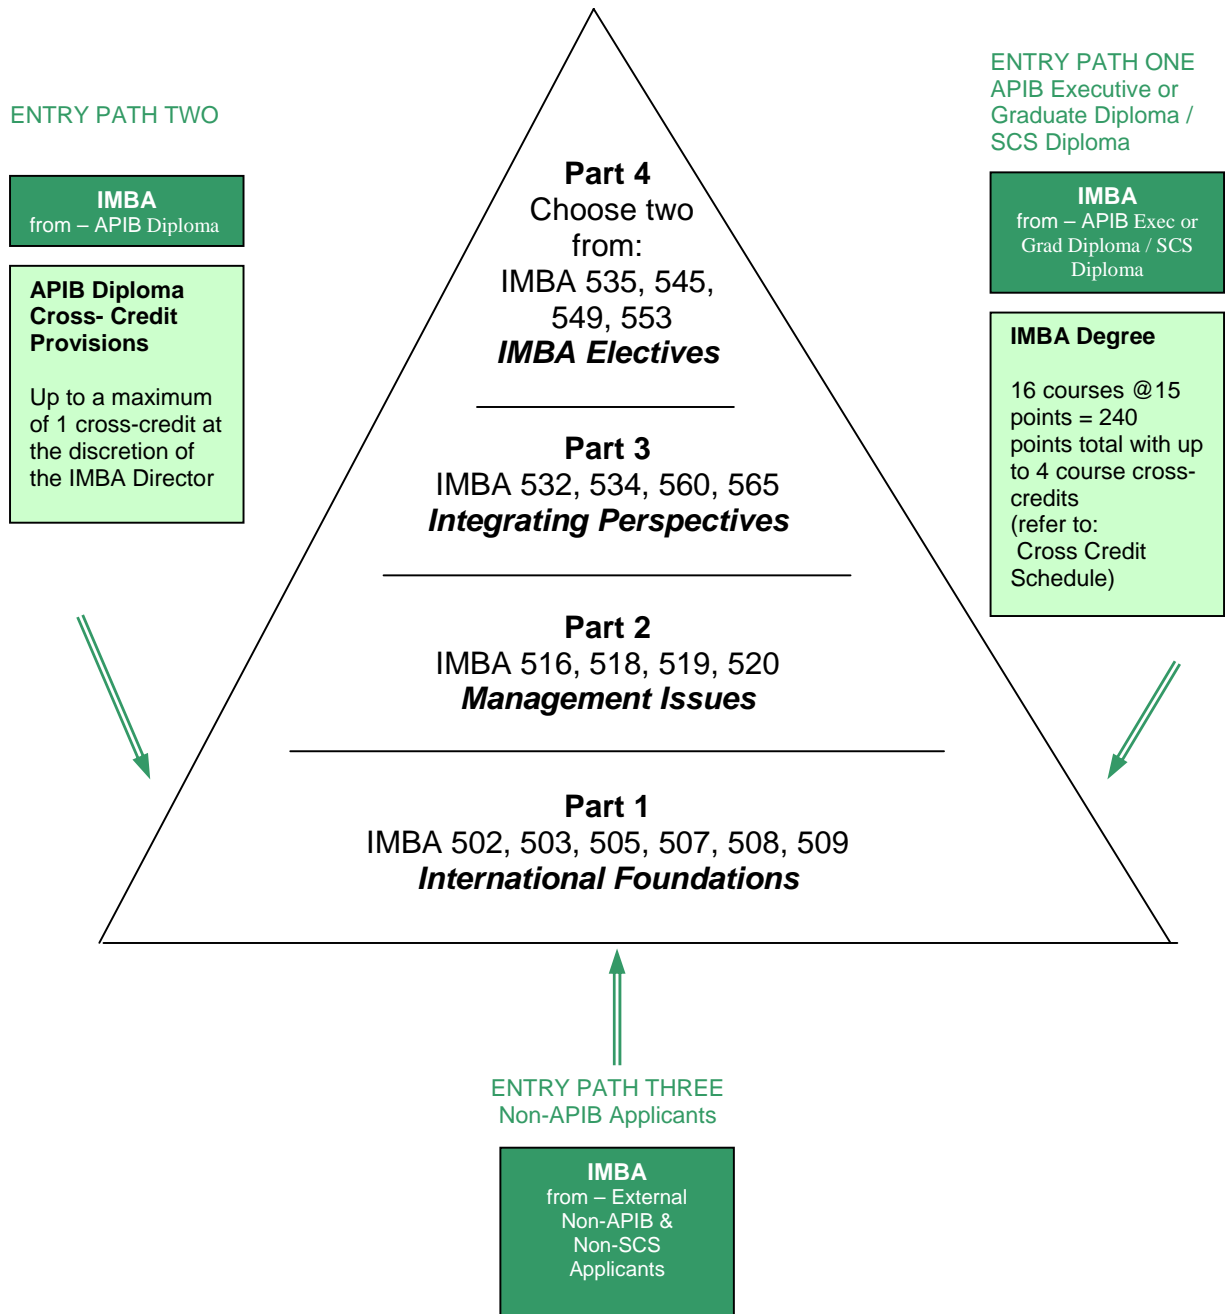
ENTRY PATH TWO

IMBA
from – APIB Diploma

APIB Diploma Cross- Credit Provisions

Up to a maximum of 1 cross-credit at the discretion of the IMBA Director

Part 4
Choose two from:
IMBA 535, 545, 549, 553
IMBA Electives

Part 3
IMBA 532, 534, 560, 565
Integrating Perspectives

Part 2
IMBA 516, 518, 519, 520
Management Issues

Part 1
IMBA 502, 503, 505, 507, 508, 509
International Foundations

ENTRY PATH ONE
APIB Executive or Graduate Diploma / SCS Diploma

IMBA
from – APIB Exec or Grad Diploma / SCS Diploma

IMBA Degree

16 courses @15 points = 240 points total with up to 4 course cross-credits
(refer to:
Cross Credit Schedule)

ENTRY PATH THREE
Non-APIB Applicants

IMBA
from – External Non-APIB & Non-SCS Applicants